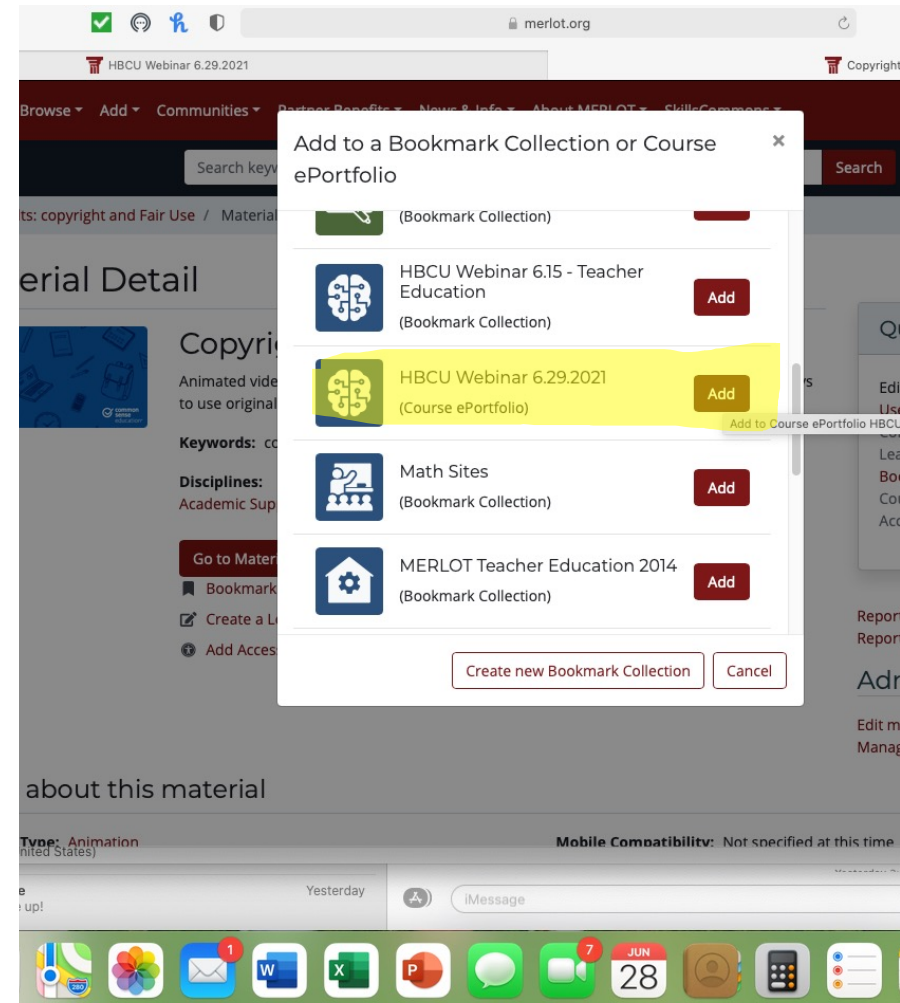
merlot.org

HBCU Webinar 6.29.2021

Copyright

Browse ▾ Add ▾ Communities ▾ Partner Benefits ▾ News & Info ▾ About MERLOT ▾ SkillsCommons ▾

Search keyw

Search

ts: copyright and Fair Use / Material

erial Detail

Copyri

Animated vide

to use original

Keywords: co

Disciplines:

Academic Sup

Go to Mater

Bookmark

Create a L

Add Access

about this material

Type: Animation

Mobile Compatibility: Not specified at this time

Add to a Bookmark Collection or Course ePortfolio

×

(Bookmark Collection)

HBCU Webinar 6.15 - Teacher Education

(Bookmark Collection)

Add

HBCU Webinar 6.29.2021

(Course ePortfolio)

Add

Add to Course ePortfolio HBCU

Math Sites

(Bookmark Collection)

Add

MERLOT Teacher Education 2014

(Bookmark Collection)

Add

Create new Bookmark Collection

Cancel

Q

Edi

Use

Lea

Boo

Cou

Acc

Report

Report

Adr

Edit m

Manag

nited States)

Yesterday

e

e up!

iMessage

1

7

JUN

28